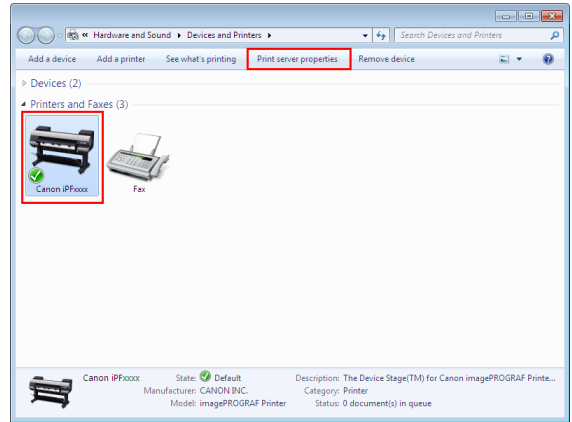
« Hardware and Sound ▸ Devices and Printers ▸

Search Devices and Printers

Add a device Add a printer See what's printing Print server properties Remove device

Devices (2)

Printers and Faxes (3)

Canon iPFxxxx

Fax

Canon iPFxxxx State: Default
Manufacturer: CANON INC.
Model: imagePROGRAF Printer
Description: The Device Stage(TM) for Canon imagePROGRAF Printe...
Category: Printer
Status: 0 document(s) in queue